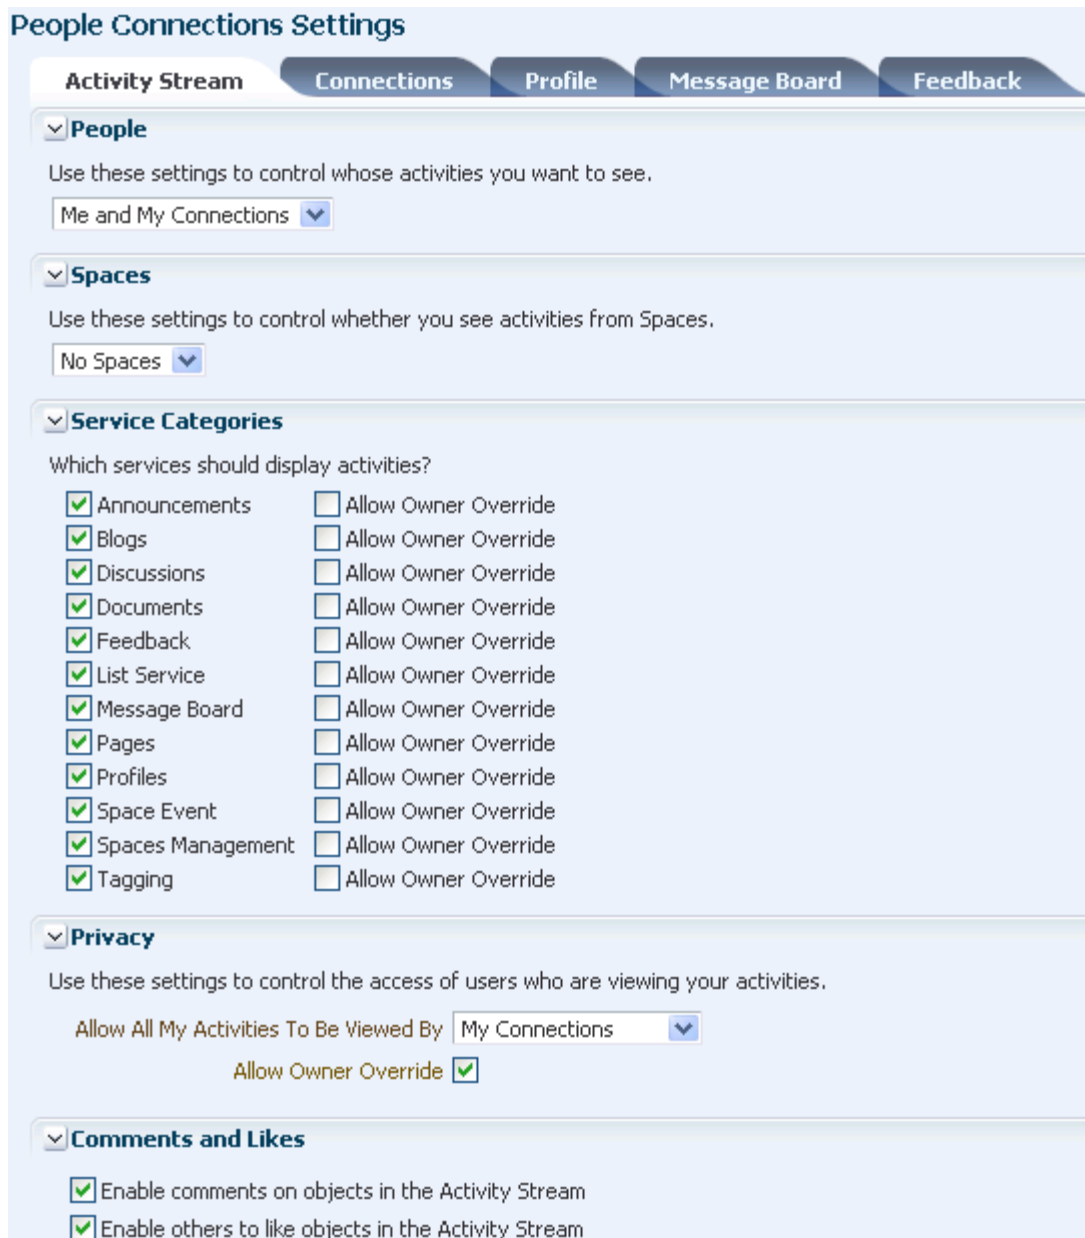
People Connections Settings

Activity Stream | Connections | Profile | Message Board | Feedback

People

Use these settings to control whose activities you want to see.

Me and My Connections

Spaces

Use these settings to control whether you see activities from Spaces.

No Spaces

Service Categories

Which services should display activities?

Announcements | Allow Owner Override
Blogs | Allow Owner Override
Discussions | Allow Owner Override
Documents | Allow Owner Override
Feedback | Allow Owner Override
List Service | Allow Owner Override
Message Board | Allow Owner Override
Pages | Allow Owner Override
Profiles | Allow Owner Override
Space Event | Allow Owner Override
Spaces Management | Allow Owner Override
Tagging | Allow Owner Override

Privacy

Use these settings to control the access of users who are viewing your activities.

Allow All My Activities To Be Viewed By My Connections

Allow Owner Override

Comments and Likes

Enable comments on objects in the Activity Stream

Enable others to like objects in the Activity Stream